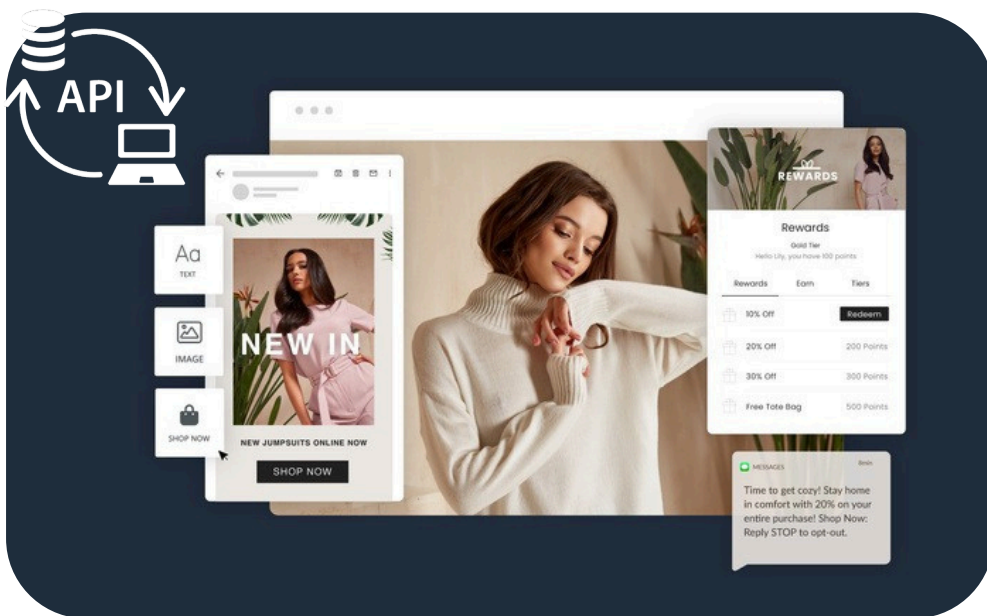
API

Aa
TEXT

IMAGE

SHOP NOW

NEW IN

NEW JUMPSUITS ONLINE NOW

SHOP NOW

REWARDS

Rewards

Gold Tier
Hello Lily, you have 100 points

| Rewards | Earn | Tiers |
|---|---|---|
| 10% Off | Redeem | |
| 20% Off | 200 Points | |
| 30% Off | 300 Points | |
| Free Tote Bag | 500 Points | |

MESSAGES
8min

Time to get cozy! Stay home in comfort with 20% on your entire purchase! Shop Now: Reply STOP to opt-out.